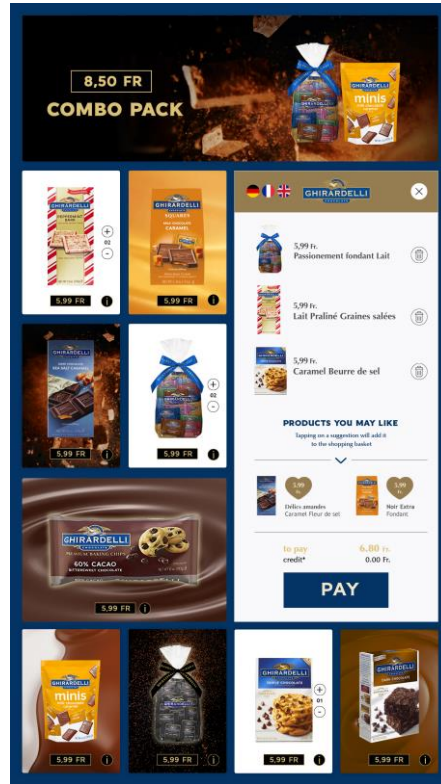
8,50 FR
COMBO PACK

GHIRARDELLI
minis

GHIRARDELLI
PEPPERMINT BARK
02
5,99 FR

GHIRARDELLI
SQUARES
CARAMEL
5,99 FR

GHIRARDELLI
5,99 FR

02
5,99 FR

GHIRARDELLI
PREMIUM BAKING CHIPS
60% CACAO
BITTERSWEET CHOCOLATE
5,99 FR

GHIRARDELLI

5,99 Fr.
Passionement fondant Lait

5,99 Fr.
Lait Praliné Graines salées

5,99 Fr.
Caramel Beurre de sel

PRODUCTS YOU MAY LIKE
Tapping on a suggestion will add it to the shopping basket

5,99 Fr.
Délices amandes
Caramel Fleur de sel

5,99 Fr.
Noir Extra
Fondant

to pay 6,80 Fr.
credit* 0.00 Fr.

PAY

GHIRARDELLI
minis
5,99 FR

5,99 FR

GHIRARDELLI
01
5,99 FR

GHIRARDELLI
5,99 FR